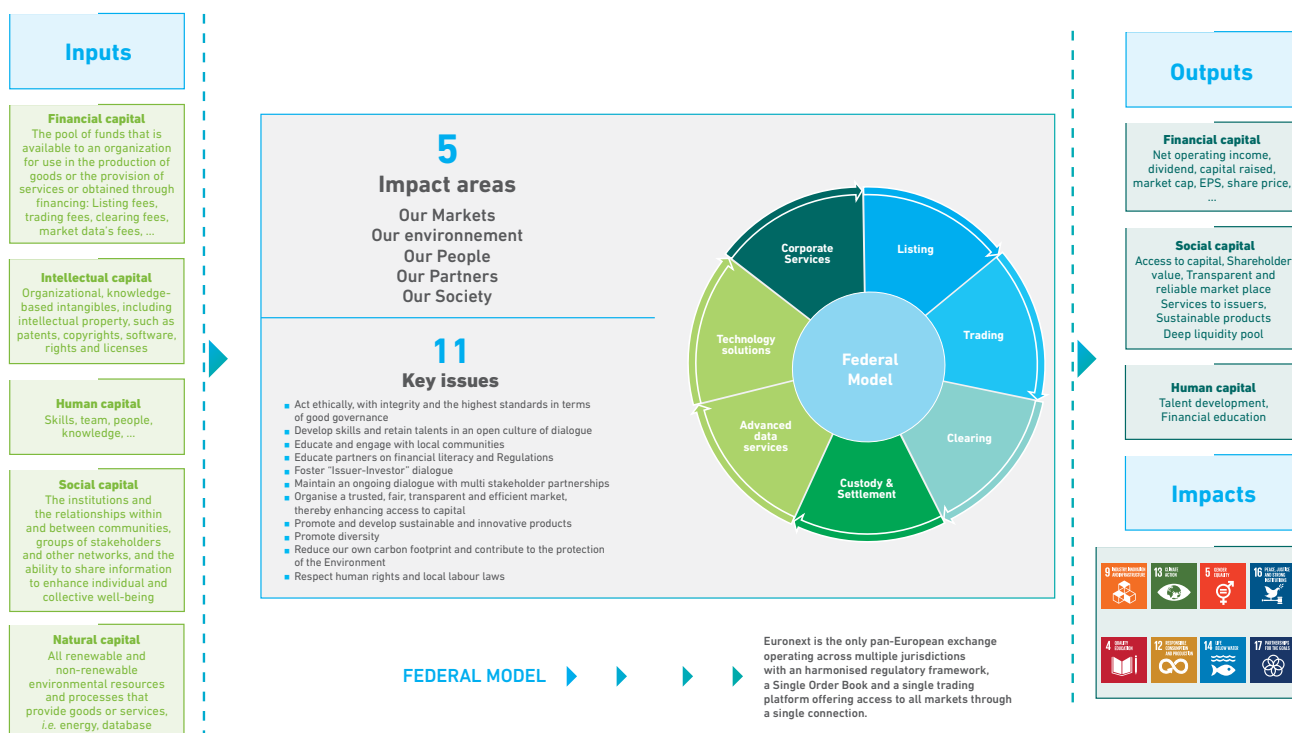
Inputs

Financial capital
The pool of funds that is available to an organization for use in the production of goods or the provision of services or obtained through financing: Listing fees, trading fees, clearing fees, market data's fees, ...

Intellectual capital
Organizational, knowledge-based intangibles, including intellectual property, such as patents, copyrights, software, rights and licenses

Human capital
Skills, team, people, knowledge, ...

Social capital
The institutions and the relationships within and between communities, groups of stakeholders and other networks, and the ability to share information to enhance individual and collective well-being

Natural capital
All renewable and non-renewable environmental resources and processes that provide goods or services, i.e. energy, database

5
Impact areas
Our Markets
Our environnement
Our People
Our Partners
Our Society

11
Key issues
Act ethically, with integrity and the highest standards in terms of good governance
Develop skills and retain talents in an open culture of dialogue
Educate and engage with local communities
Educate partners on financial literacy and Regulations
Foster "Issuer-Investor" dialogue
Maintain an ongoing dialogue with multi stakeholder partnerships
Organise a trusted, fair, transparent and efficient market, thereby enhancing access to capital
Promote and develop sustainable and innovative products
Promote diversity
Reduce our own carbon footprint and contribute to the protection of the Environment
Respect human rights and local labour laws

Corporate Services
Listing
Trading
Clearing
Custody & Settlement
Advanced data services
Technology solutions
Federal Model

FEDERAL MODEL

Euronext is the only pan-European exchange operating across multiple jurisdictions with an harmonised regulatory framework, a Single Order Book and a single trading platform offering access to all markets through a single connection.

Outputs

Financial capital
Net operating income, dividend, capital raised, market cap, EPS, share price, ...

Social capital
Access to capital, Shareholder value, Transparent and reliable market place
Services to issuers, Sustainable products
Deep liquidity pool

Human capital
Talent development, Financial education

Impacts

9 INDUSTRY, INNOVATION AND INFRASTRUCTURE
13 CLIMATE ACTION
5 GENDER EQUALITY
16 PEACE, JUSTICE AND STRONG INSTITUTIONS
4 QUALITY EDUCATION
12 RESPONSIBLE CONSUMPTION AND PRODUCTION
14 LIFE BELOW WATER
17 PARTNERSHIPS FOR THE GOALS